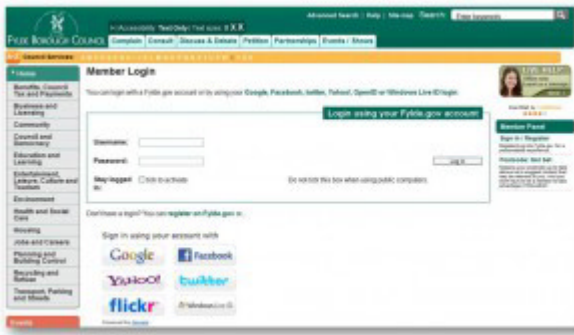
FYLDE BOROUGH COUNCIL

Accessibility: Text Only | Text size: A A A

Advanced Search | Help | Site map Search: Enter keywords

Complain | Consult | Discuss & Debate | Petition | Partnerships | Events / Shows

Council Services

Home
Benefits, Council Tax and Payments
Business and Licensing
Community
Council and Democracy
Education and Learning
Entertainment, Leisure, Culture and Tourism
Environment
Health and Social Care
Housing
Jobs and Careers
Planning and Building Control
Recycling and Refuse
Transport, Parking and Streets

Events

Member Login

You can login with a Fylde.gov account or by using your Google, Facebook, twitter, Yahoo!, OpenID or Windows Live ID login.

Login using your Fylde.gov account

Username:

Password:

Log in

Stay logged in: Click to activate

Do not tick this box when using public computers.

Don't have a login? You can register on fylde.gov or...

Sign in using your account with

Google
Facebook
YAHOO!
twitter
flickr
Windows Live ID

Powered by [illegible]

LIVE HELP

Member Panel

Sign In / Register

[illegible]

Postcode: Not Set

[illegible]